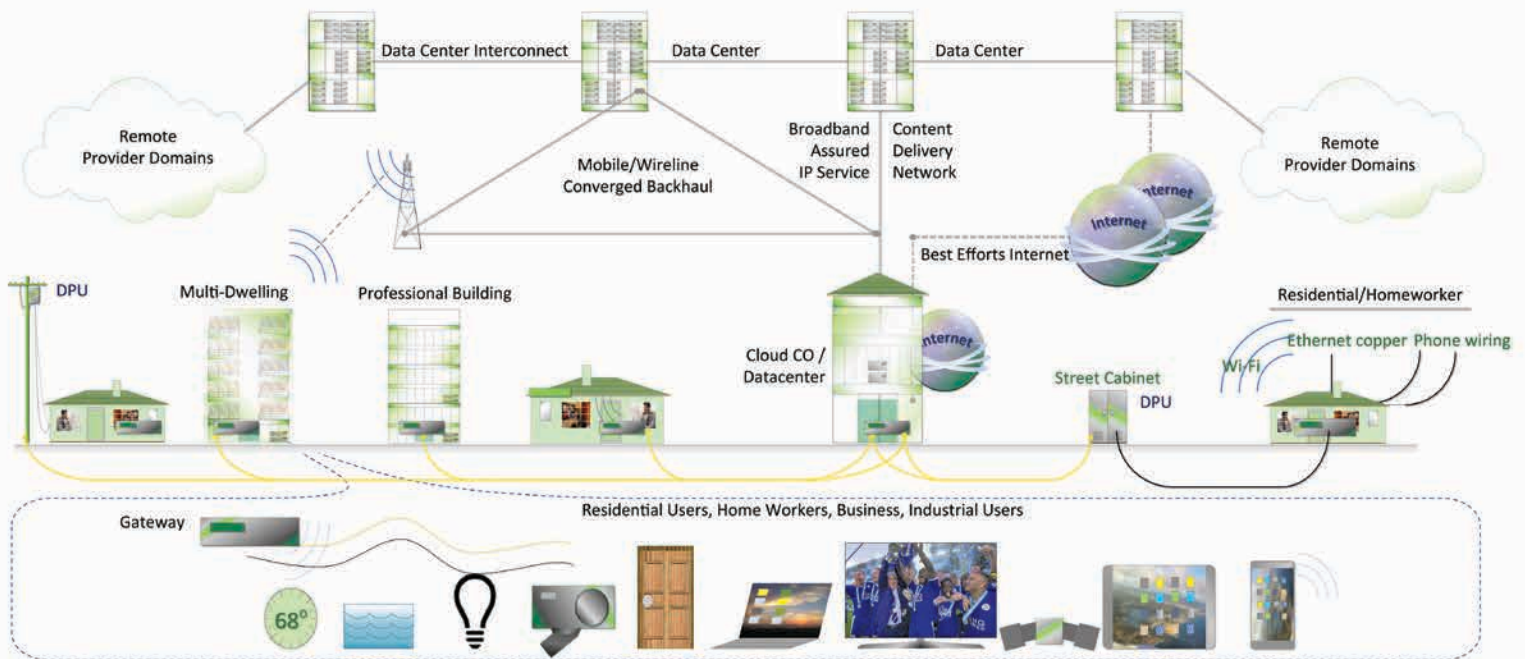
Data Center Interconnect

Data Center

Data Center

Remote Provider Domains

Mobile/Wireline Converged Backhaul

Broadband Assured IP Service

Content Delivery Network

Remote Provider Domains

Internet

Internet

Best Efforts Internet

DPU

Multi-Dwelling

Professional Building

Cloud CO / Datacenter

Internet

Residential/Homeworker

Ethernet copper

Phone wiring

Wi-Fi

Street Cabinet

DPU

Residential Users, Home Workers, Business, Industrial Users

Gateway

68°